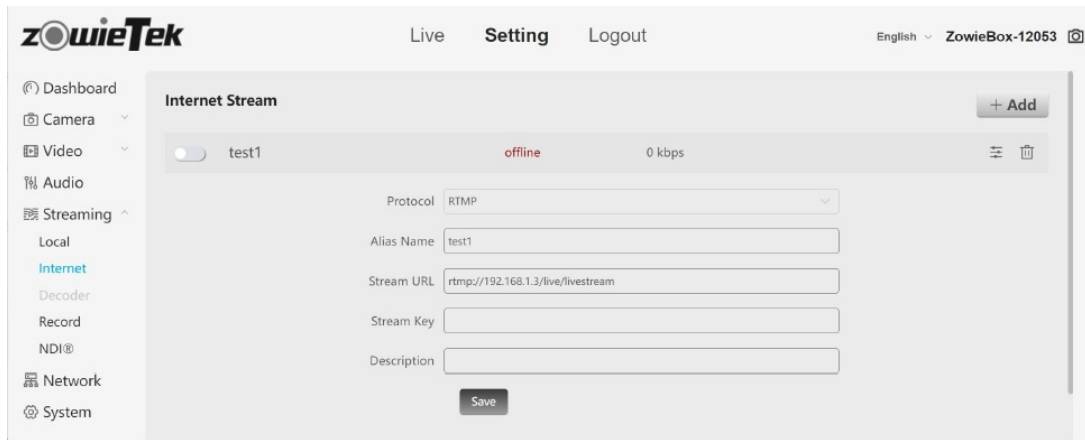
zowieTek

Live Setting Logout

English ZowieBox-12053

Dashboard
Camera
Video
Audio
Streaming
Local
Internet
Decoder
Record
NDI®
Network
System

Internet Stream

+ Add

test1 offline 0 kbps

Protocol RTMP

Alias Name test1

Stream URL rtmp://192.168.1.3/live/livestream

Stream Key

Description

Save